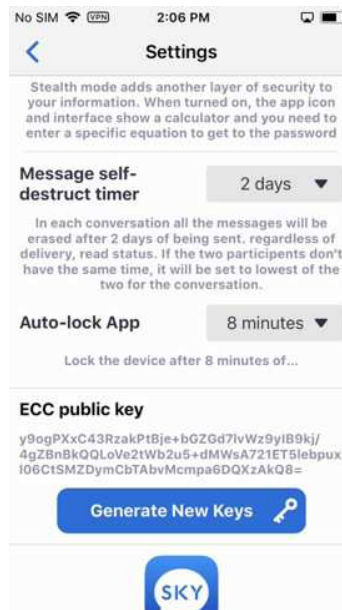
No SIM VPN 2:06 PM

Settings

Stealth mode adds another layer of security to your information. When turned on, the app icon and interface show a calculator and you need to enter a specific equation to get to the password

Message self-destruct timer

2 days

In each conversation all the messages will be erased after 2 days of being sent. regardless of delivery, read status. If the two participants don't have the same time, it will be set to lowest of the two for the conversation.

Auto-lock App

8 minutes

Lock the device after 8 minutes of...

ECC public key

y9ogPXxC43RzakPtBje+bGZGd7lvWz9yIB9kj/4gZBnBkQQLoVe2tWb2u5+dMWsA721ET5lebpux I06CtSMZDymCbTAbvMcmpa6DQXzAkQ8=

Generate New Keys

SKY